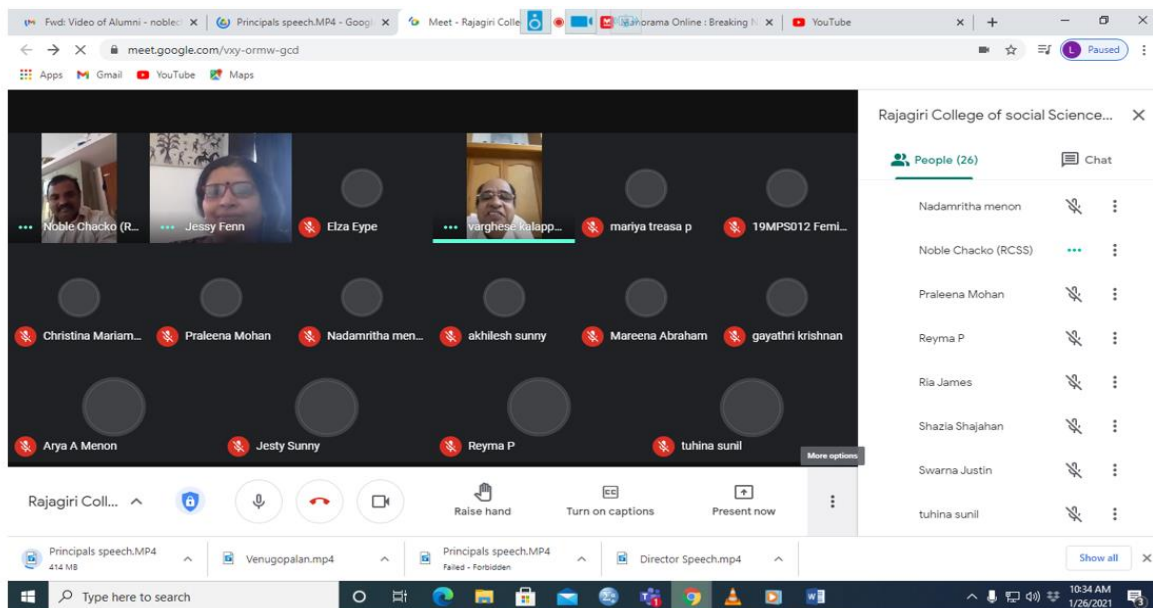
Fwd: Video of Alumni - noble × | Principals speech.MP4 - Googl × | Meet - Rajagiri Colle | Manorama Online : Breaking N × | YouTube ×

meet.google.com/vxy-ormw-gcd

Paused

Apps Gmail YouTube Maps

Noble Chacko (R... | Jessy Fenn | Elza Eype | Varghese Kulapp... | mariya treasa p | 19MPS012 Femi...

Christina Mariam... | Praleena Mohan | Nadamritha men... | akhilesh sunny | Mareena Abraham | gayathri krishnan

Arya A Menon | Jesty Sunny | Reyma P | tuhina sunil

More options

Rajagiri Coll... | Raise hand | Turn on captions | Present now

Rajagiri College of social Science...

People (26) | Chat

Nadamritha menon
Noble Chacko (RCSS)
Praleena Mohan
Reyma P
Ria James
Shazia Shajahan
Swarna Justin
tuhina sunil

Principals speech.MP4 414 MB | Venugopalan.mp4 | Principals speech.MP4 Failed - Forbidden | Director Speech.mp4 | Show all

Type here to search

10:34 AM 1/26/2021